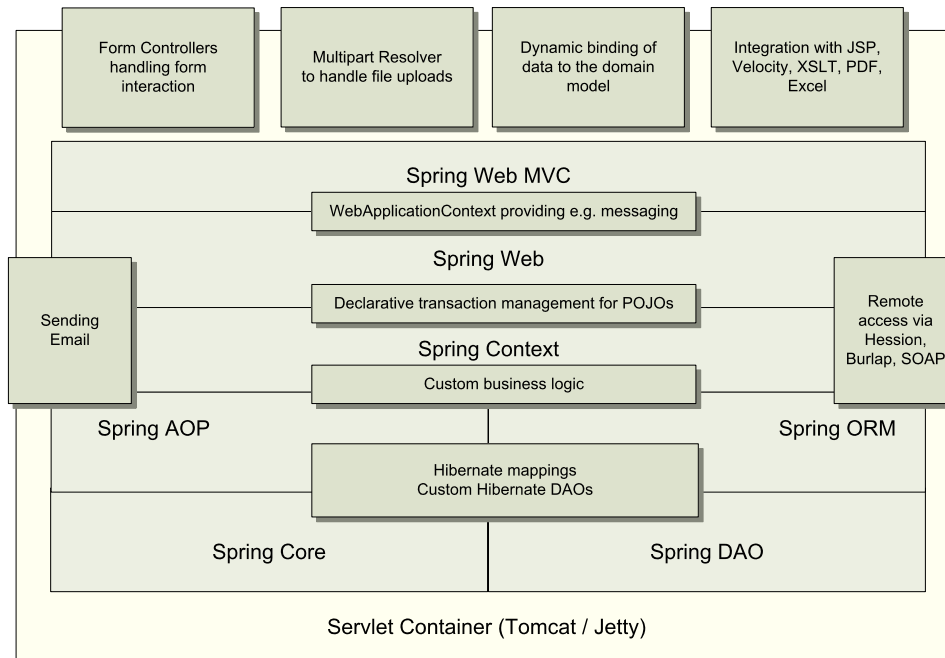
Form Controllers handling form interaction

Multipart Resolver to handle file uploads

Dynamic binding of data to the domain model

Integration with JSP, Velocity, XSLT, PDF, Excel

Spring Web MVC

WebApplicationContext providing e.g. messaging

Spring Web

Sending Email

Declarative transaction management for POJOs

Remote access via Hession, Burlap, SOAP

Spring Context

Custom business logic

Spring AOP

Spring ORM

Hibernate mappings
Custom Hibernate DAOs

Spring Core

Spring DAO

Servlet Container (Tomcat / Jetty)